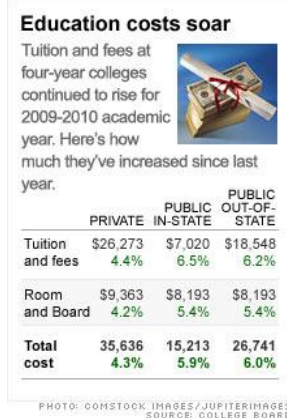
Education costs soar

Tuition and fees at four-year colleges continued to rise for 2009-2010 academic year. Here's how much they've increased since last year.

| | PRIVATE | PUBLIC IN-STATE | PUBLIC OUT-OF-STATE |
|---|---|---|---|
| Tuition and fees | $26,273 4.4% | $7,020 6.5% | $18,548 6.2% |
| Room and Board | $9,363 4.2% | $8,193 5.4% | $8,193 5.4% |
| Total cost | 35,636 4.3% | 15,213 5.9% | 26,741 6.0% |

PHOTO: COMSTOCK IMAGES/JUPITERIMAGES
SOURCE: COLLEGE BOARD